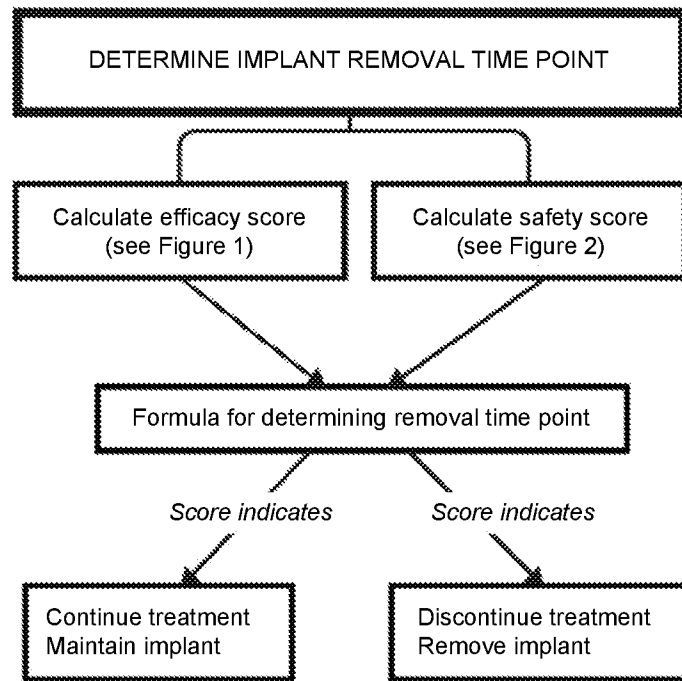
DETERMINE IMPLANT REMOVAL TIME POINT

Calculate efficacy score (see Figure 1)

Calculate safety score (see Figure 2)

Formula for determining removal time point

Score indicates

Score indicates

Continue treatment
Maintain implant

Discontinue treatment
Remove implant